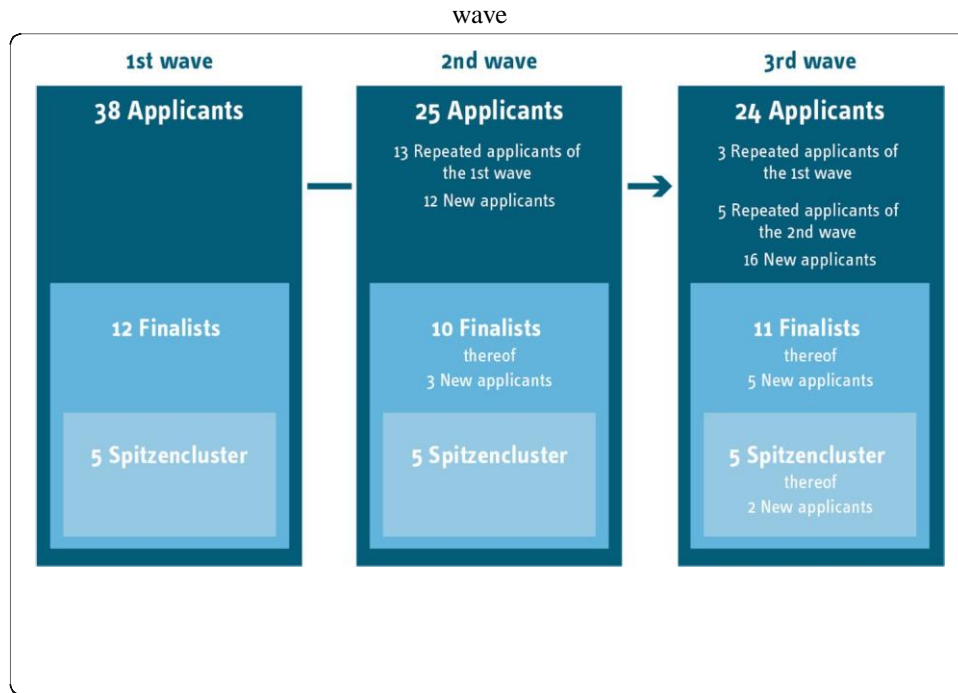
wave

1st wave

38 Applicants

12 Finalists

5 Spitzencluster

2nd wave

25 Applicants

13 Repeated applicants of the 1st wave

12 New applicants

10 Finalists thereof 3 New applicants

5 Spitzencluster

3rd wave

24 Applicants

3 Repeated applicants of the 1st wave

5 Repeated applicants of the 2nd wave

16 New applicants

11 Finalists thereof 5 New applicants

5 Spitzencluster thereof 2 New applicants